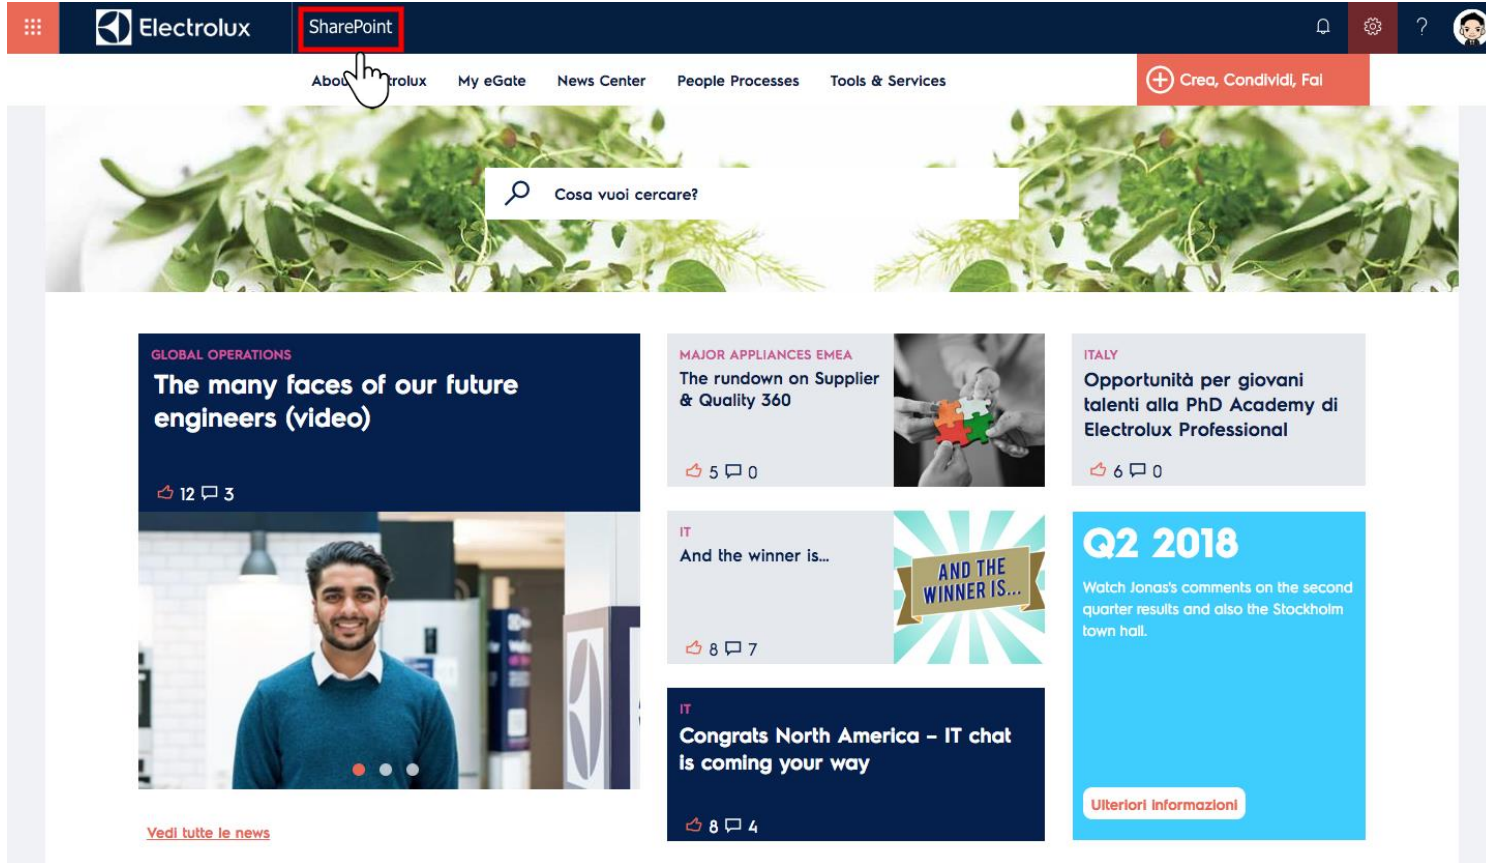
Electrolux SharePoint

Abo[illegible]trolux My eGate News Center People Processes Tools & Services

Crea, Condividi, Fai

Cosa vuoi cercare?

GLOBAL OPERATIONS
The many faces of our future engineers (video)
12 3

MAJOR APPLIANCES EMEA
The rundown on Supplier & Quality 360
5 0

ITALY
Opportunità per giovani talenti alla PhD Academy di Electrolux Professional
6 0

IT
And the winner is...
AND THE WINNER IS...
8 7

Q2 2018
Watch Jonas's comments on the second quarter results and also the Stockholm town hall.

IT
Congrats North America – IT chat is coming your way
8 4

Ulteriori informazioni

Vedi tutte le news